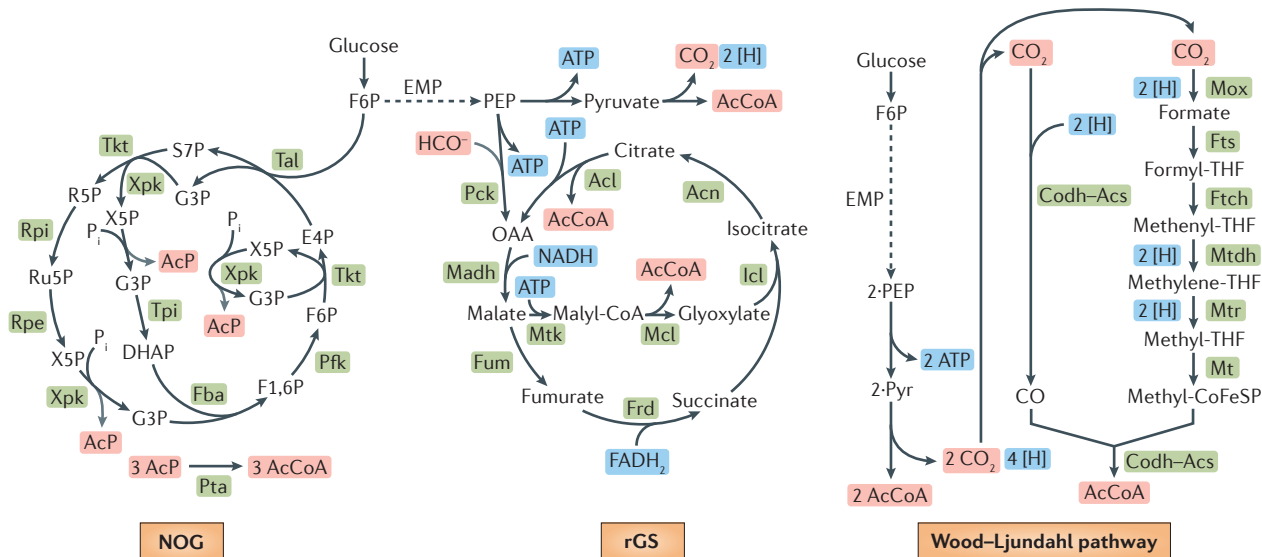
Glucose
F6P
EMP
PEP
ATP
Pyruvate
$CO_2$
2 [H]
AcCoA
Tal
Tkt
S7P
Xpk
G3P
R5P
X5P
$P_i$
Rpi
AcP
Ru5P
G3P
$P_i$
X5P
Xpk
E4P
G3P
AcP
Tpi
Tkt
F6P
Rpe
X5P
$P_i$
DHAP
Pfk
Xpk
Fba
F1,6P
G3P
AcP
3 AcP
3 AcCoA
Pta
NOG
$HCO^-$
ATP
ATP
Citrate
Pck
Acl
AcCoA
Acn
OAA
Isocitrate
NADH
Madh
AcCoA
Icl
ATP
Malate
Malyl-CoA
Glyoxylate
Mtk
Mcl
Fum
Fumurate
Succinate
Frd
$FADH_2$
rGS
Glucose
F6P
EMP
2·PEP
2 ATP
2·Pyr
2 AcCoA
2 $CO_2$
4 [H]
$CO_2$
2 [H]
Codh–Acs
CO
$CO_2$
2 [H]
Mox
Formate
Fts
Formyl-THF
Ftch
Methenyl-THF
2 [H]
Mtdh
Methylene-THF
2 [H]
Mtr
Methyl-THF
Mt
Methyl-CoFeSP
Codh–Acs
AcCoA
Wood–Ljundahl pathway